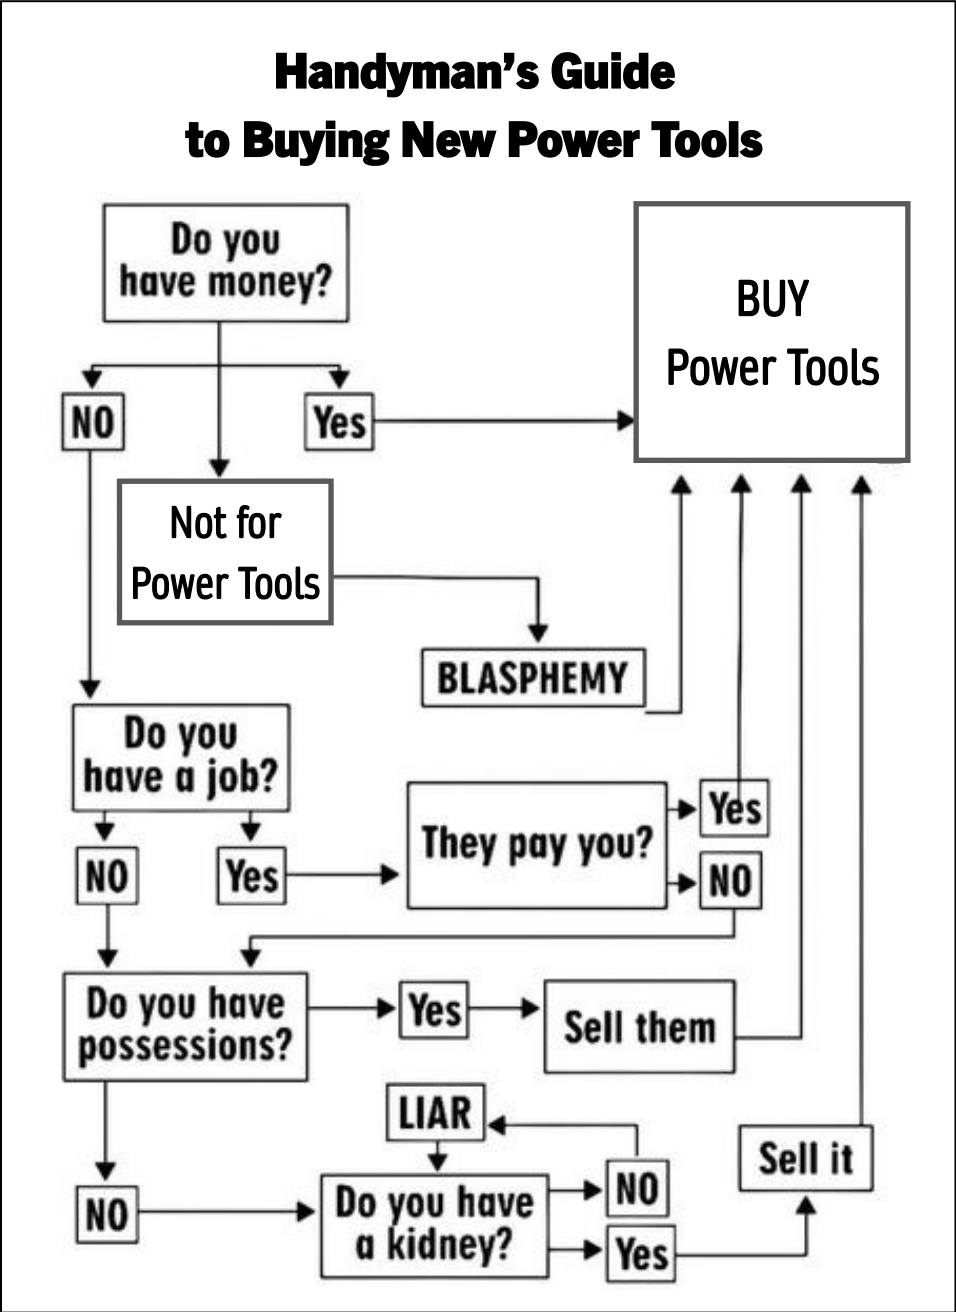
Handyman's Guide
to Buying New Power Tools

Do you have money?

BUY Power Tools

NO

Yes

Not for Power Tools

BLASPHEMY

Do you have a job?

They pay you?

Yes

NO

NO

Yes

Do you have possessions?

Yes

Sell them

LIAR

NO

Sell it

NO

Do you have a kidney?

Yes